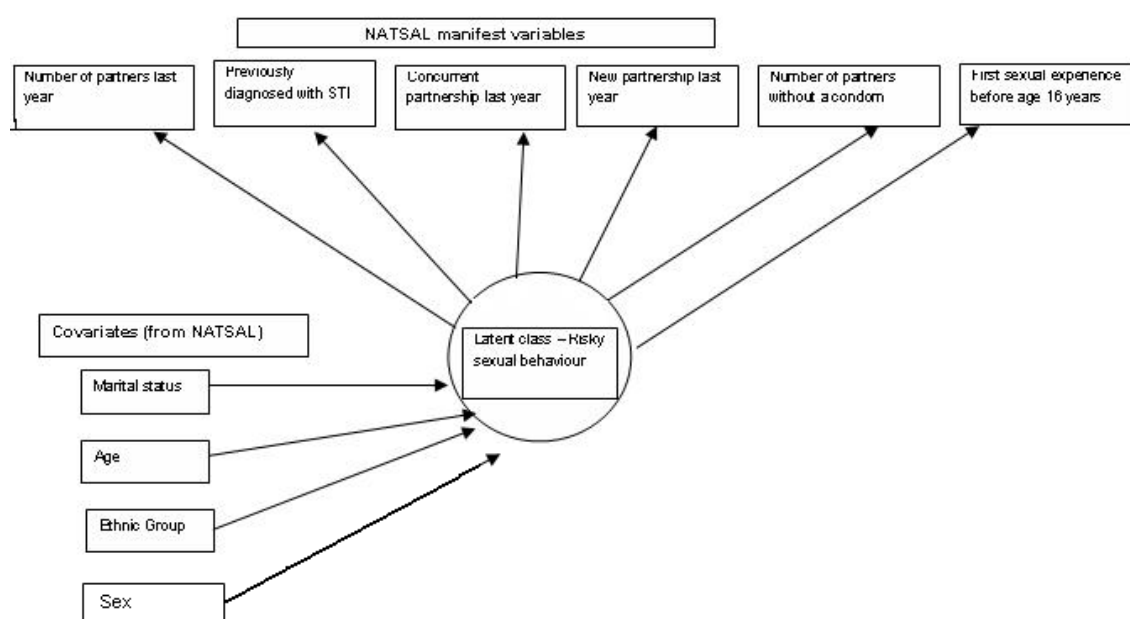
NATSAL manifest variables

Number of partners last year

Previously diagnosed with STI

Concurrent partnership last year

New partnership last year

Number of partners without a condom

First sexual experience before age 16 years

Covariates (from NATSAL)

Latent class – Risky sexual behaviour

Marital status

Age

Ethnic Group

Sex